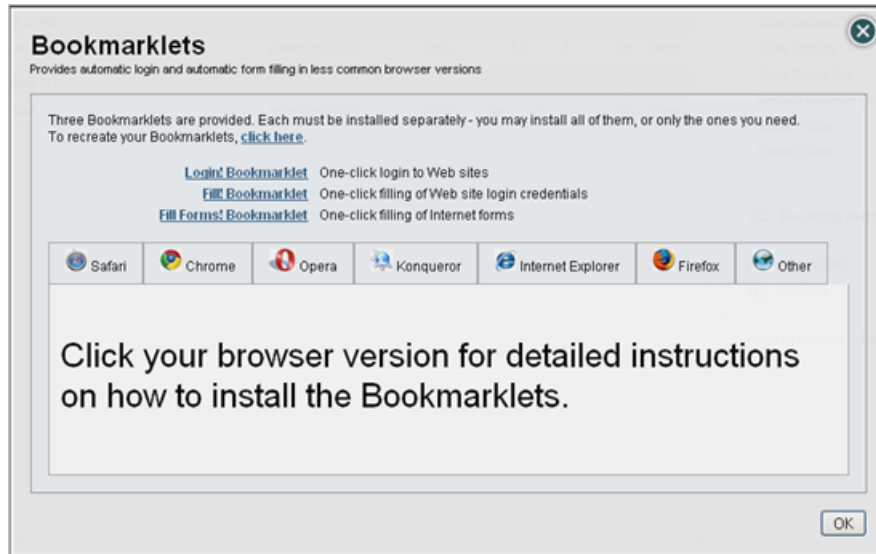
Bookmarklets
Provides automatic login and automatic form filling in less common browser versions

Three Bookmarklets are provided. Each must be installed separately - you may install all of them, or only the ones you need. To recreate your Bookmarklets, click here.

Login! Bookmarklet One-click login to Web sites
Fill! Bookmarklet One-click filling of Web site login credentials
Fill Forms! Bookmarklet One-click filling of Internet forms

Safari | Chrome | Opera | Konqueror | Internet Explorer | Firefox | Other

Click your browser version for detailed instructions on how to install the Bookmarklets.

OK